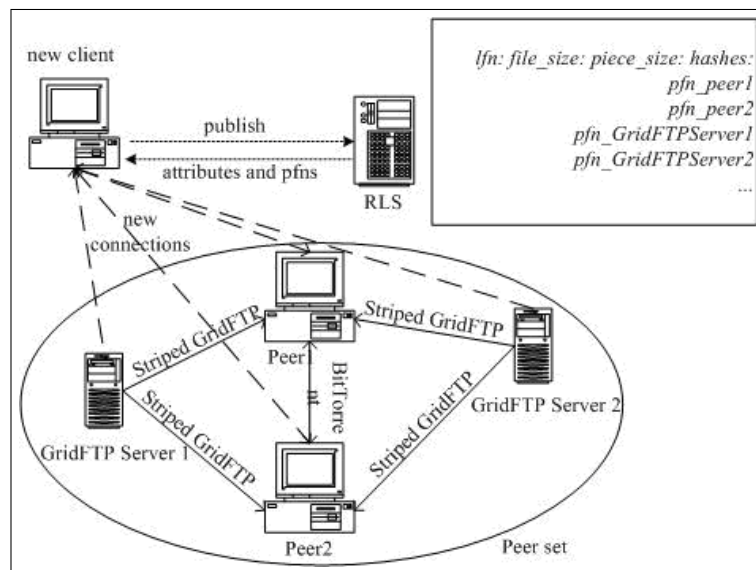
new client

publish

attributes and pfns

RLS

lfn: file_size: piece_size: hashes:
pfn_peer1
pfn_peer2
pfn_GridFTPServer1
pfn_GridFTPServer2
...

new connections

Peer1

Striped GridFTP

Striped GridFTP

BitTorrent

Striped GridFTP

Striped GridFTP

GridFTP Server 1

GridFTP Server 2

Peer2

Peer set